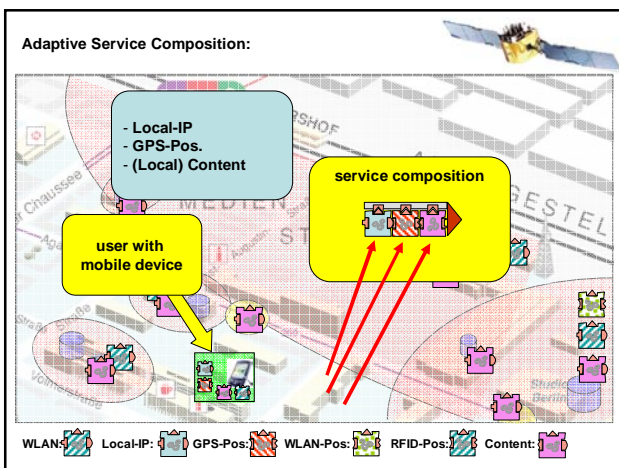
Adaptive Service Composition:

- Local-IP
- GPS-Pos.
- (Local) Content

service composition

user with mobile device

RSHOF

Chaussee

MEDIEN

ST

GESTEL

Straße

Studio

WLAN: Local-IP: GPS-Pos: WLAN-Pos: RFID-Pos: Content: